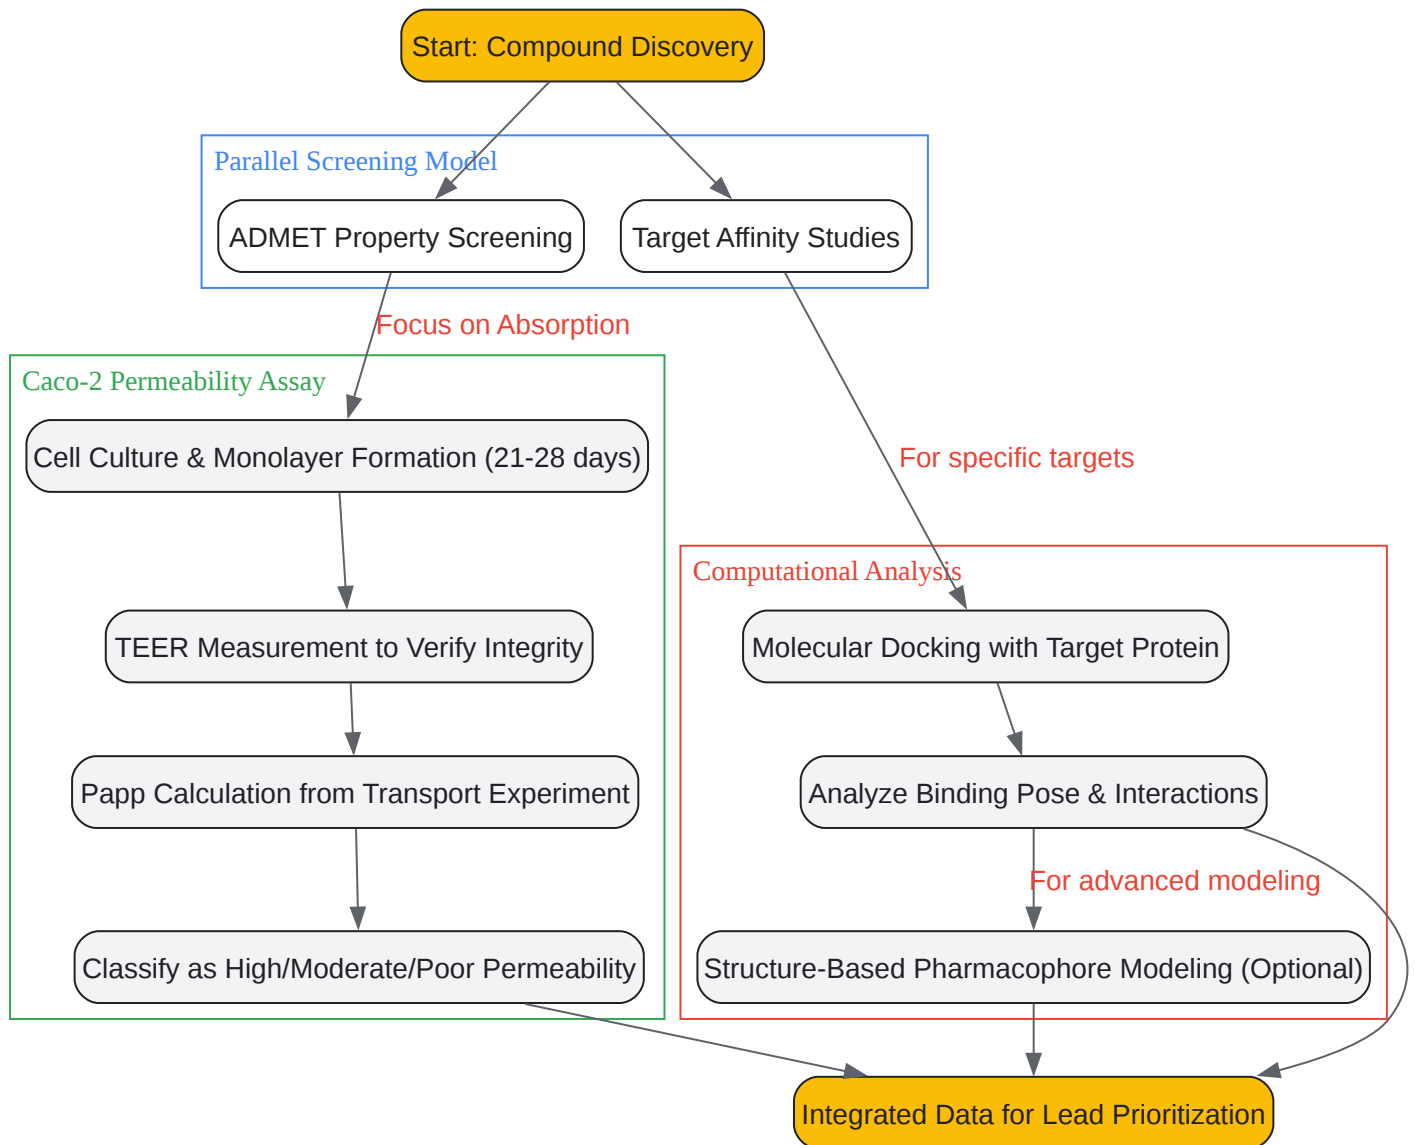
Start: Compound Discovery

Parallel Screening Model

ADMET Property Screening

Target Affinity Studies

Focus on Absorption

For specific targets

Caco-2 Permeability Assay

Cell Culture & Monolayer Formation (21-28 days)

TEER Measurement to Verify Integrity

Papp Calculation from Transport Experiment

Classify as High/Moderate/Poor Permeability

Computational Analysis

Molecular Docking with Target Protein

Analyze Binding Pose & Interactions

For advanced modeling

Structure-Based Pharmacophore Modeling (Optional)

Integrated Data for Lead Prioritization